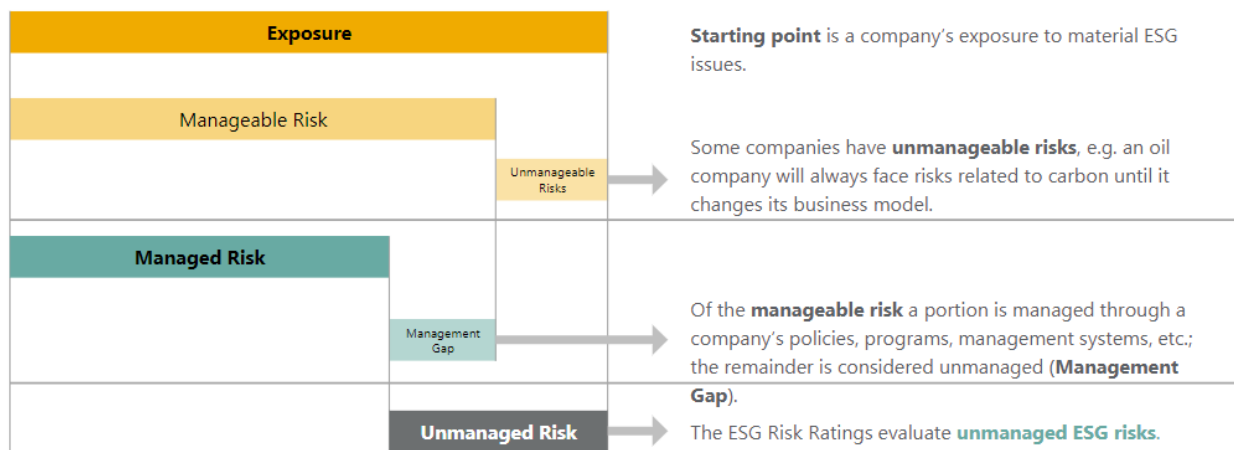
Exposure

Starting point is a company's exposure to material ESG issues.

Manageable Risk

Unmanageable Risks

Some companies have unmanageable risks, e.g. an oil company will always face risks related to carbon until it changes its business model.

Managed Risk

Management Gap

Of the manageable risk a portion is managed through a company's policies, programs, management systems, etc.; the remainder is considered unmanaged (Management Gap).

Unmanaged Risk

The ESG Risk Ratings evaluate unmanaged ESG risks.